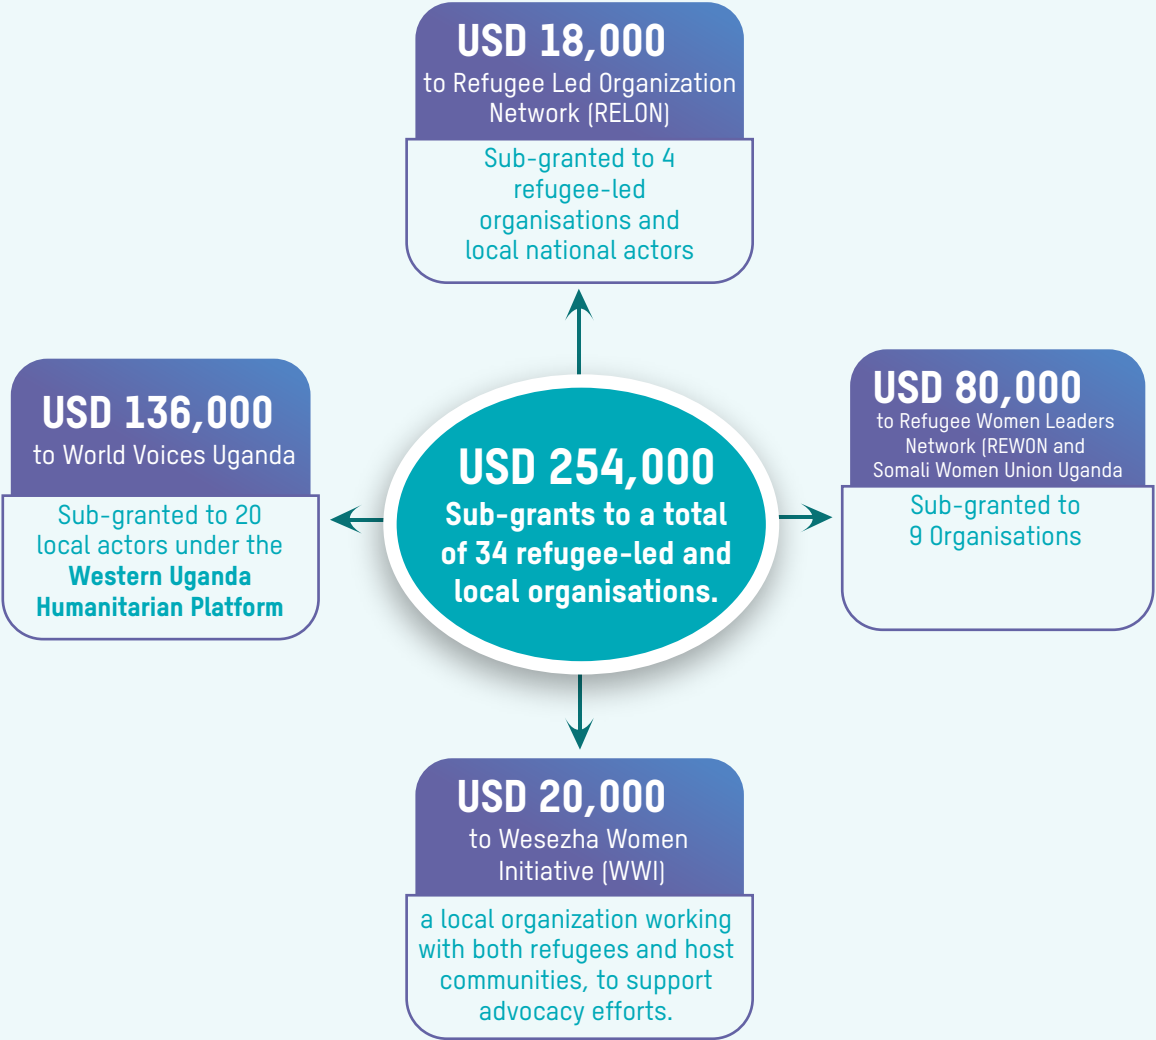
USD 18,000
to Refugee Led Organization Network (RELON)

Sub-granted to 4 refugee-led organisations and local national actors

USD 136,000
to World Voices Uganda

Sub-granted to 20 local actors under the **Western Uganda Humanitarian Platform**

USD 254,000
Sub-grants to a total of 34 refugee-led and local organisations.

USD 80,000
to Refugee Women Leaders Network (REWON and Somali Women Union Uganda

Sub-granted to 9 Organisations

USD 20,000
to Wesezha Women Initiative (WWI)

a local organization working with both refugees and host communities, to support advocacy efforts.